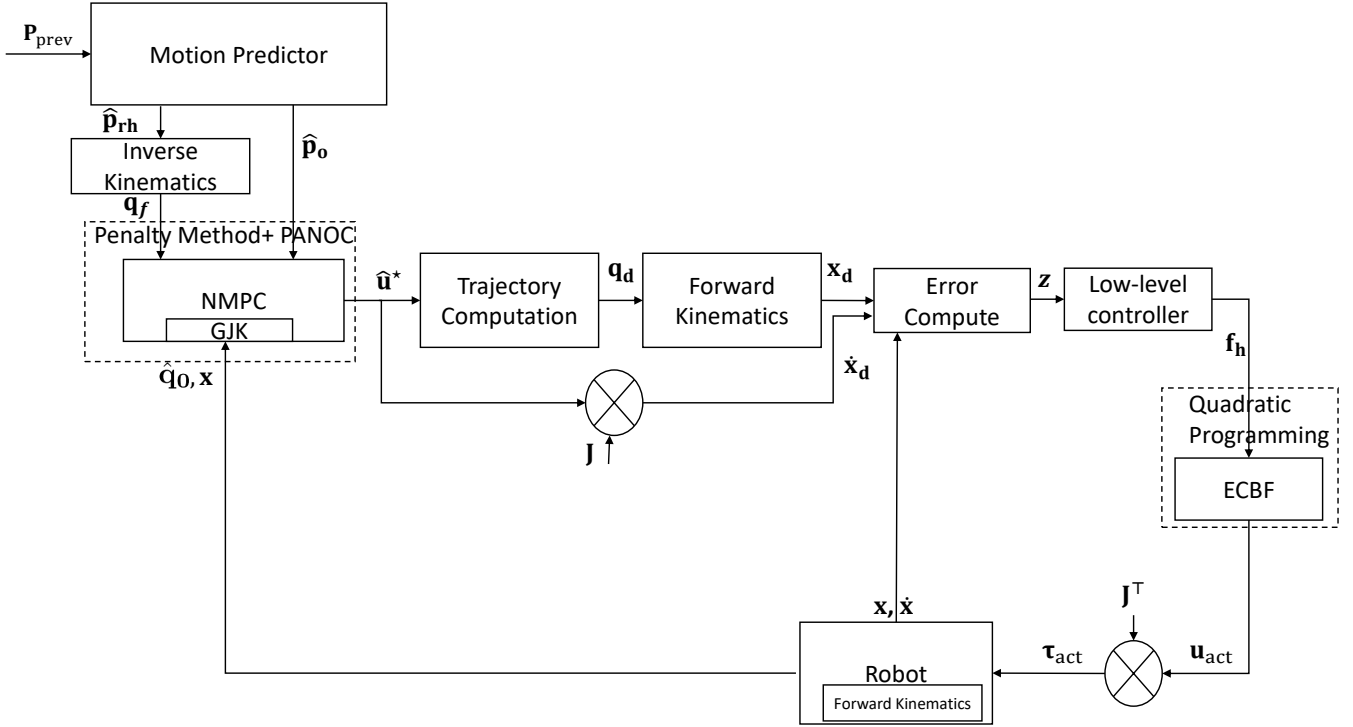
$\mathbf{P}_{\text{prev}}$

Motion Predictor

$\widehat{\mathbf{p}}_{\mathbf{rh}}$

$\widehat{\mathbf{p}}_{\mathbf{o}}$

Inverse Kinematics

$\mathbf{q}_f$

Penalty Method+ PANOC

NMPC

GJK

$\hat{\mathbf{q}}_0, \mathbf{x}$

$\widehat{\mathbf{u}}^{\star}$

Trajectory Computation

$\mathbf{q_d}$

Forward Kinematics

$\mathbf{x_d}$

Error Compute

$z$

Low-level controller

$\dot{\mathbf{x}}_{\mathbf{d}}$

$\mathbf{J}$

$\mathbf{f_h}$

Quadratic Programming

ECBF

$\mathbf{x}, \dot{\mathbf{x}}$

$\mathbf{J}^{\top}$

$\boldsymbol{\tau}_{\text{act}}$

$\mathbf{u}_{\text{act}}$

Robot

Forward Kinematics